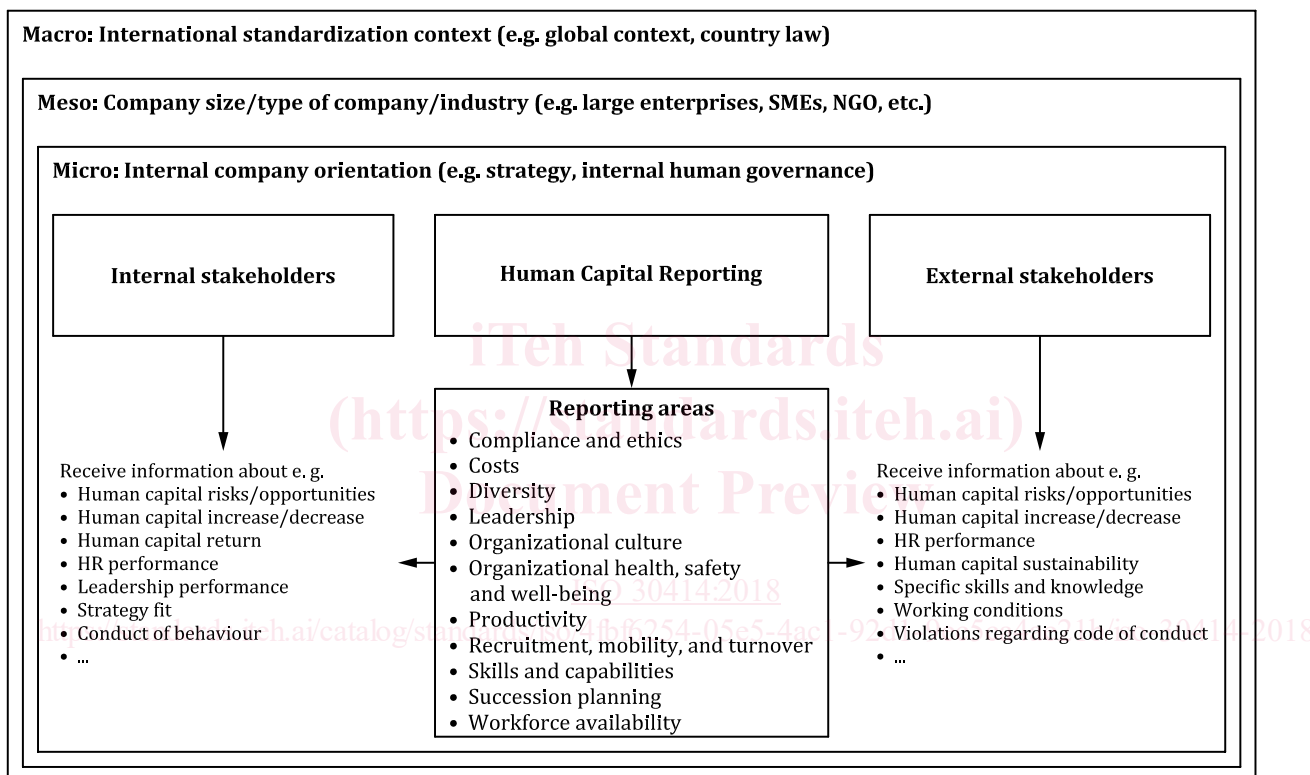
Macro: International standardization context (e.g. global context, country law)

Meso: Company size/type of company/industry (e.g. large enterprises, SMEs, NGO, etc.)

Micro: Internal company orientation (e.g. strategy, internal human governance)

Internal stakeholders

Human Capital Reporting

External stakeholders

iTeh Standards
(https://standards.iteh.ai)
Document Preview

Reporting areas
• Compliance and ethics
• Costs
• Diversity
• Leadership
• Organizational culture
• Organizational health, safety and well-being
• Productivity
• Recruitment, mobility, and turnover
• Skills and capabilities
• Succession planning
• Workforce availability

Receive information about e. g.
• Human capital risks/opportunities
• Human capital increase/decrease
• Human capital return
• HR performance
• Leadership performance
• Strategy fit
• Conduct of behaviour
• ...

Receive information about e. g.
• Human capital risks/opportunities
• Human capital increase/decrease
• HR performance
• Human capital sustainability
• Specific skills and knowledge
• Working conditions
• Violations regarding code of conduct
• ...

ISO 30414:2018
https://standards.iteh.ai/catalog/standards/sist/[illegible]6254-05e5-4ac1-92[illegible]/iso-30414-2018